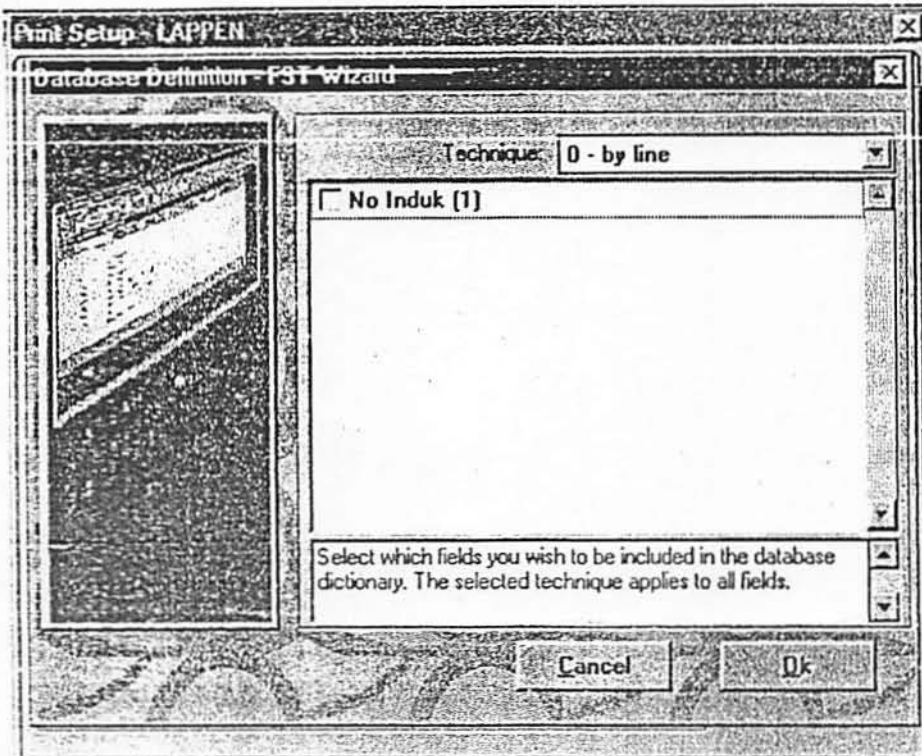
Print Setup - LAPPEN

Database Definition - FST Wizard

Technique: 0 - by line

No Induk (1)

Select which fields you wish to be included in the database dictionary. The selected technique applies to all fields.

Cancel

Ok